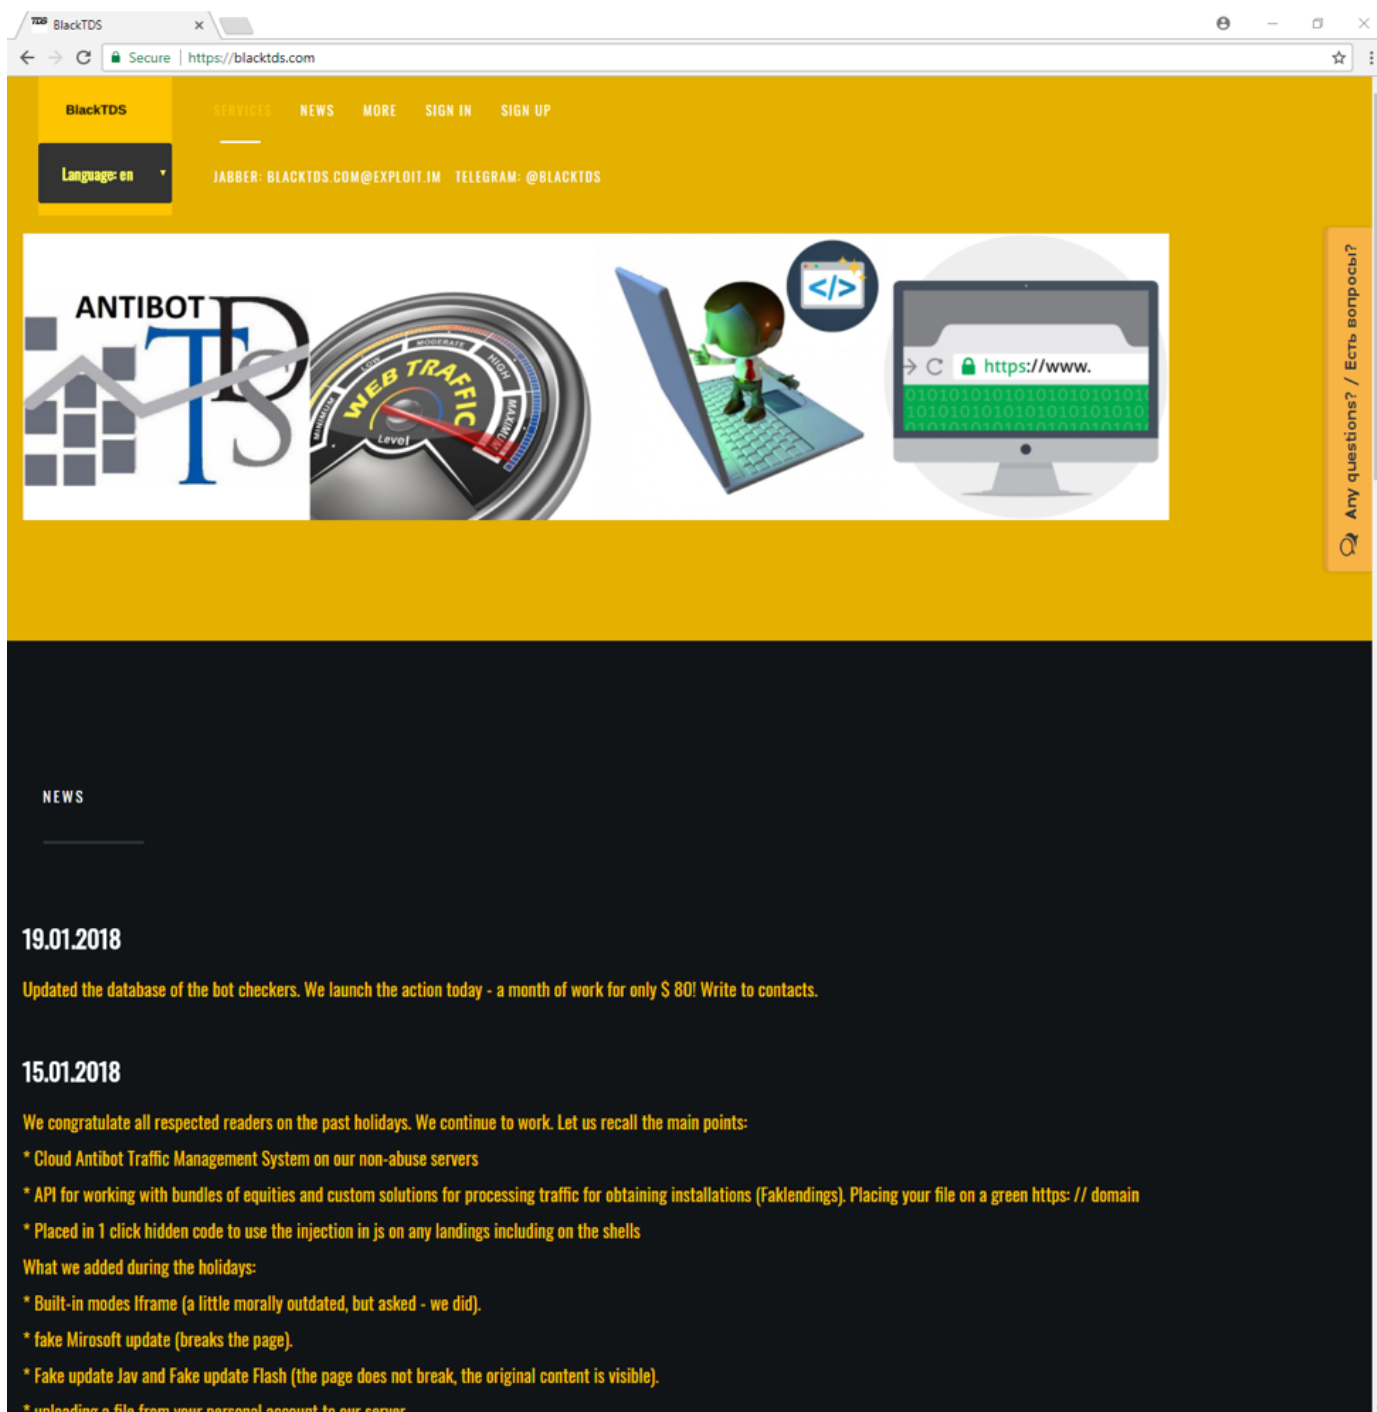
TDS BlackTDS ×

Secure | https://blacktds.com

BlackTDS

Language: en

SERVICES NEWS MORE SIGN IN SIGN UP

JABBER: BLACKTDS.COM@EXPLOIT.IM TELEGRAM: @BLACKTDS

ANTIBOT TDS

MINIMUM LOW MODERATE HIGH MAXIMUM WEB TRAFFIC Level

</>

https://www.

0101010101010101010101
1010101010101010101010

Any questions? / Есть вопросы?

NEWS

19.01.2018

Updated the database of the bot checkers. We launch the action today - a month of work for only $ 80! Write to contacts.

15.01.2018

We congratulate all respected readers on the past holidays. We continue to work. Let us recall the main points:

* Cloud Antibot Traffic Management System on our non-abuse servers

* API for working with bundles of equities and custom solutions for processing traffic for obtaining installations (Faklendings). Placing your file on a green https: // domain

* Placed in 1 click hidden code to use the injection in js on any landings including on the shells

What we added during the holidays:

* Built-in modes Iframe (a little morally outdated, but asked - we did).

* fake Mirosoft update (breaks the page).

* Fake update Jav and Fake update Flash (the page does not break, the original content is visible).

* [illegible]